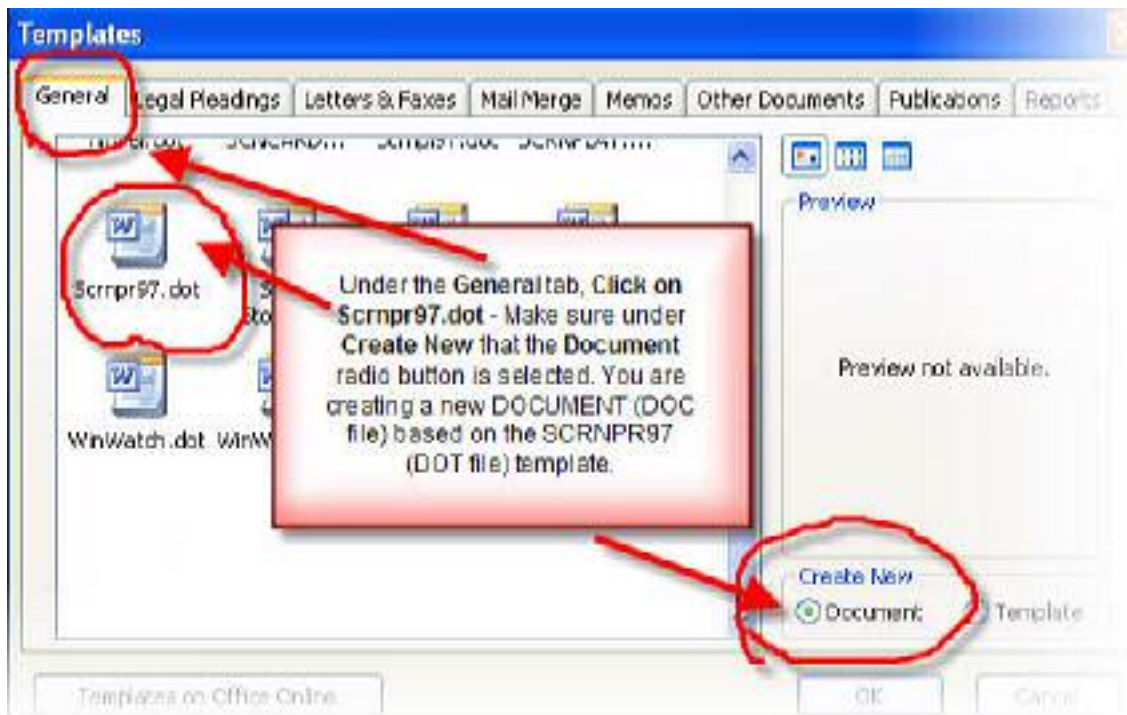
Templates

General | Legal Pleadings | Letters & Faxes | Mail Merge | Memos | Other Documents | Publications | Reports

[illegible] SCNCARD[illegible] Scrnpst.doc SCRNPDAT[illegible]

Scrnpr97.dot

St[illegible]

WinWatch.dot WinW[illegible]

Under the General tab, Click on Scrnpr97.dot - Make sure under Create New that the Document radio button is selected. You are creating a new DOCUMENT (DOC file) based on the SCRNPR97 (DOT file) template.

Preview

Preview not available.

Create New

Document

Template

Templates on Office Online...

OK

Cancel